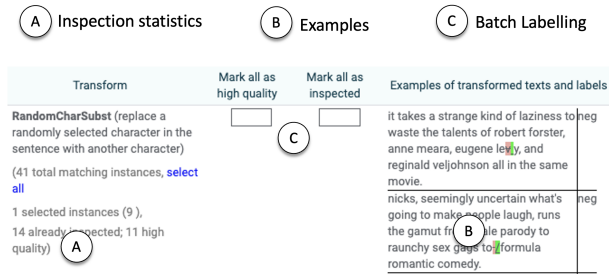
A Inspection statistics

B Examples

C Batch Labelling

| Transform | Mark all as high quality | Mark all as inspected | Examples of transformed texts and labels | |
|---|---|---|---|---|
| **RandomCharSubst** (replace a randomly selected character in the sentence with another character)<br><br>(41 total matching instances, select all<br><br>1 selected instances (9 ),<br>14 already inspected; 11 high quality) A | | C | it takes a strange kind of laziness to waste the talents of robert forster, anne meara, eugene levy, and reginald veljohnson all in the same movie. | neg |
| | | | nicks, seemingly uncertain what's going to make people laugh, runs the gamut fr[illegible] B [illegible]ble parody to raunchy sex gags to formula romantic comedy. | neg |